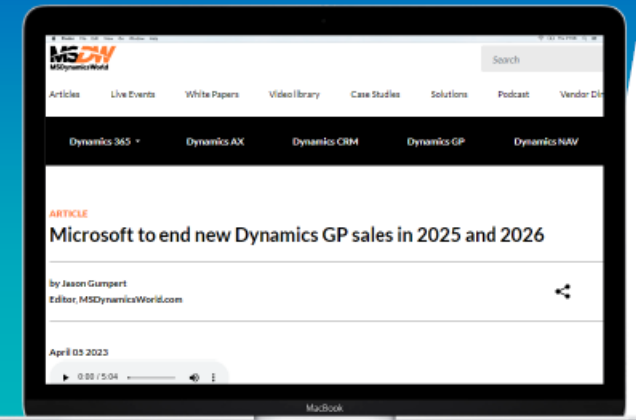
MSDW
MSDynamicsWorld

Search

Articles Live Events White Papers Video library Case Studies Solutions Podcast Vendor Di

Dynamics 365 ▾ Dynamics AX Dynamics CRM Dynamics GP Dynamics NAV

ARTICLE

Microsoft to end new Dynamics GP sales in 2025 and 2026

by Jason Gumpert
Editor, MSDynamicsWorld.com

April 05 2023

0:00 / 5:04

MacBook